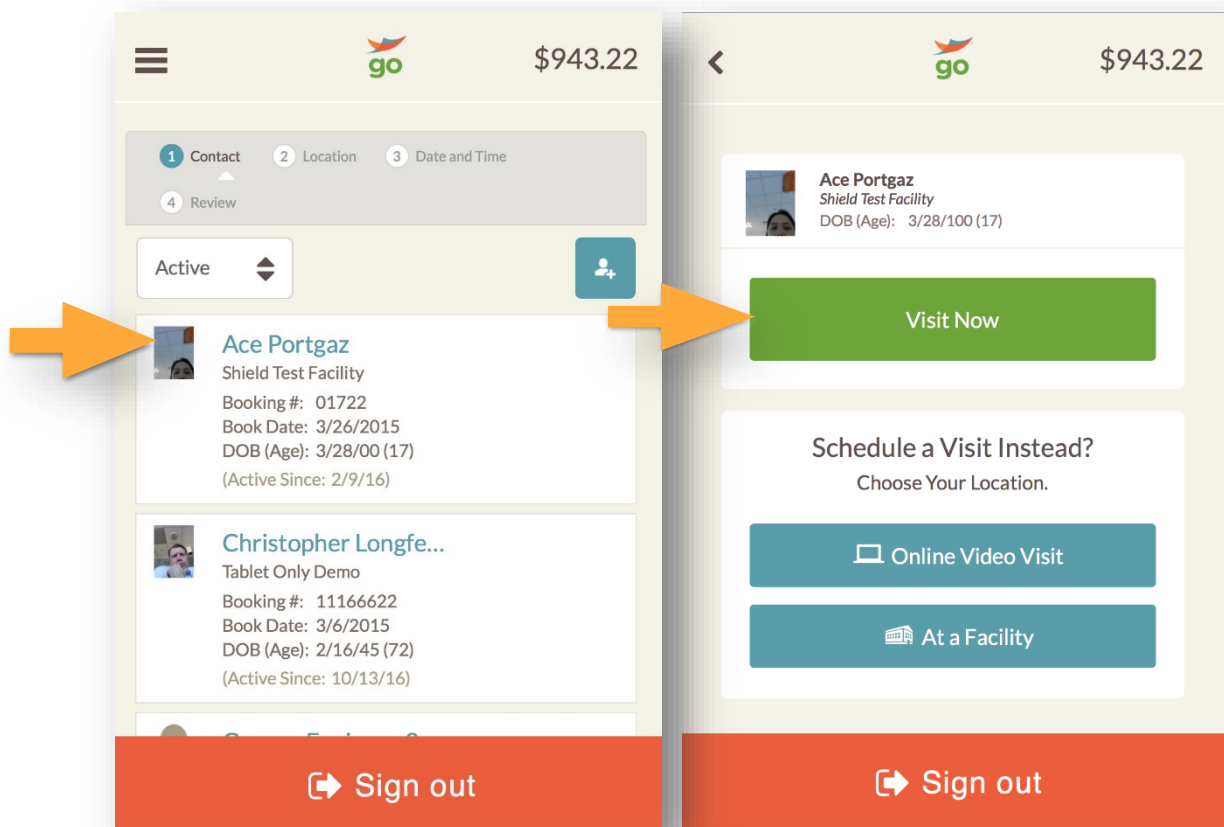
go

$943.22

1 Contact 2 Location 3 Date and Time 4 Review

Active

Ace Portgaz
Shield Test Facility
Booking #: 01722
Book Date: 3/26/2015
DOB (Age): 3/28/00 (17)
(Active Since: 2/9/16)

Christopher Longfe...
Tablet Only Demo
Booking #: 11166622
Book Date: 3/6/2015
DOB (Age): 2/16/45 (72)
(Active Since: 10/13/16)

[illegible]

Sign out

go

$943.22

Ace Portgaz
Shield Test Facility
DOB (Age): 3/28/100 (17)

Visit Now

Schedule a Visit Instead?
Choose Your Location.

Online Video Visit

At a Facility

Sign out